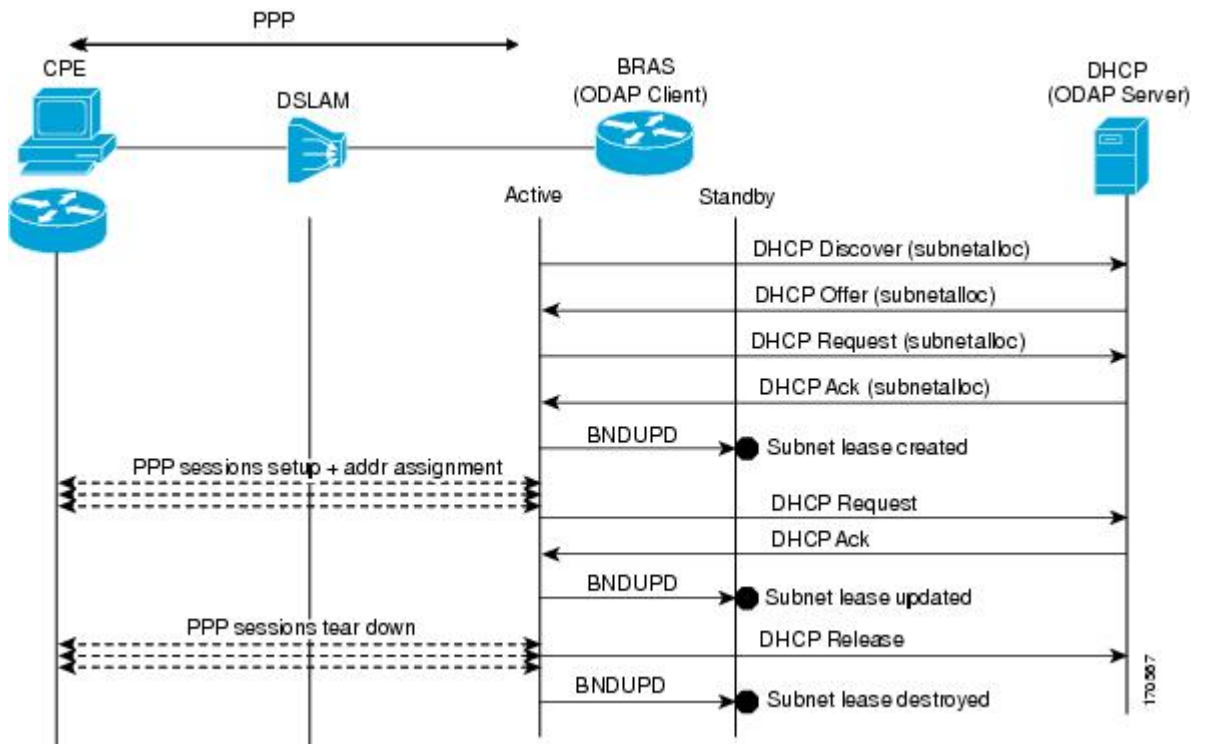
PPP

CPE

DSLAM

BRAS
(ODAP Client)

DHCP
(ODAP Server)

Active

Standby

DHCP Discover (subnetalloc)

DHCP Offer (subnetalloc)

DHCP Request (subnetalloc)

DHCP Ack (subnetalloc)

BNDUPD

Subnet lease created

PPP sessions setup + addr assignment

DHCP Request

DHCP Ack

BNDUPD

Subnet lease updated

PPP sessions tear down

DHCP Release

BNDUPD

Subnet lease destroyed

170567